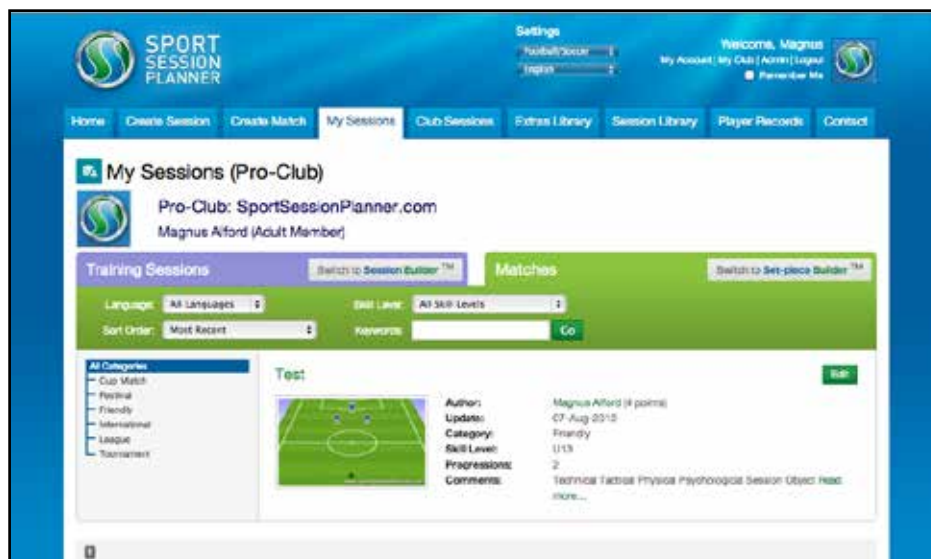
SPORT SESSION PLANNER

Settings
Football/Soccer
English

Welcome, Magnus
My Account | My Club | Admin | Logout
Remember Me

Home | Create Session | Create Match | My Sessions | Club Sessions | Extras Library | Session Library | Player Records | Contact

My Sessions (Pro-Club)

Pro-Club: SportSessionPlanner.com
Magnus Alford (Adult Member)

Training Sessions
Switch to Session Builder ™
Matches
Switch to Set-piece Builder ™

Language: All Languages
Skill Level: All Skill Levels
Sort Order: Most Recent
Keywords:
Go

All Categories
Cup Match
Festival
Friendly
International
League
Tournament

Test
Edit

Author: Magnus Alford (4 points)
Update: 07-Aug-2013
Category: Friendly
Skill Level: U13
Progressions: 2
Comments: Technical Tactical Physical Psychological Session Object Read more...

0